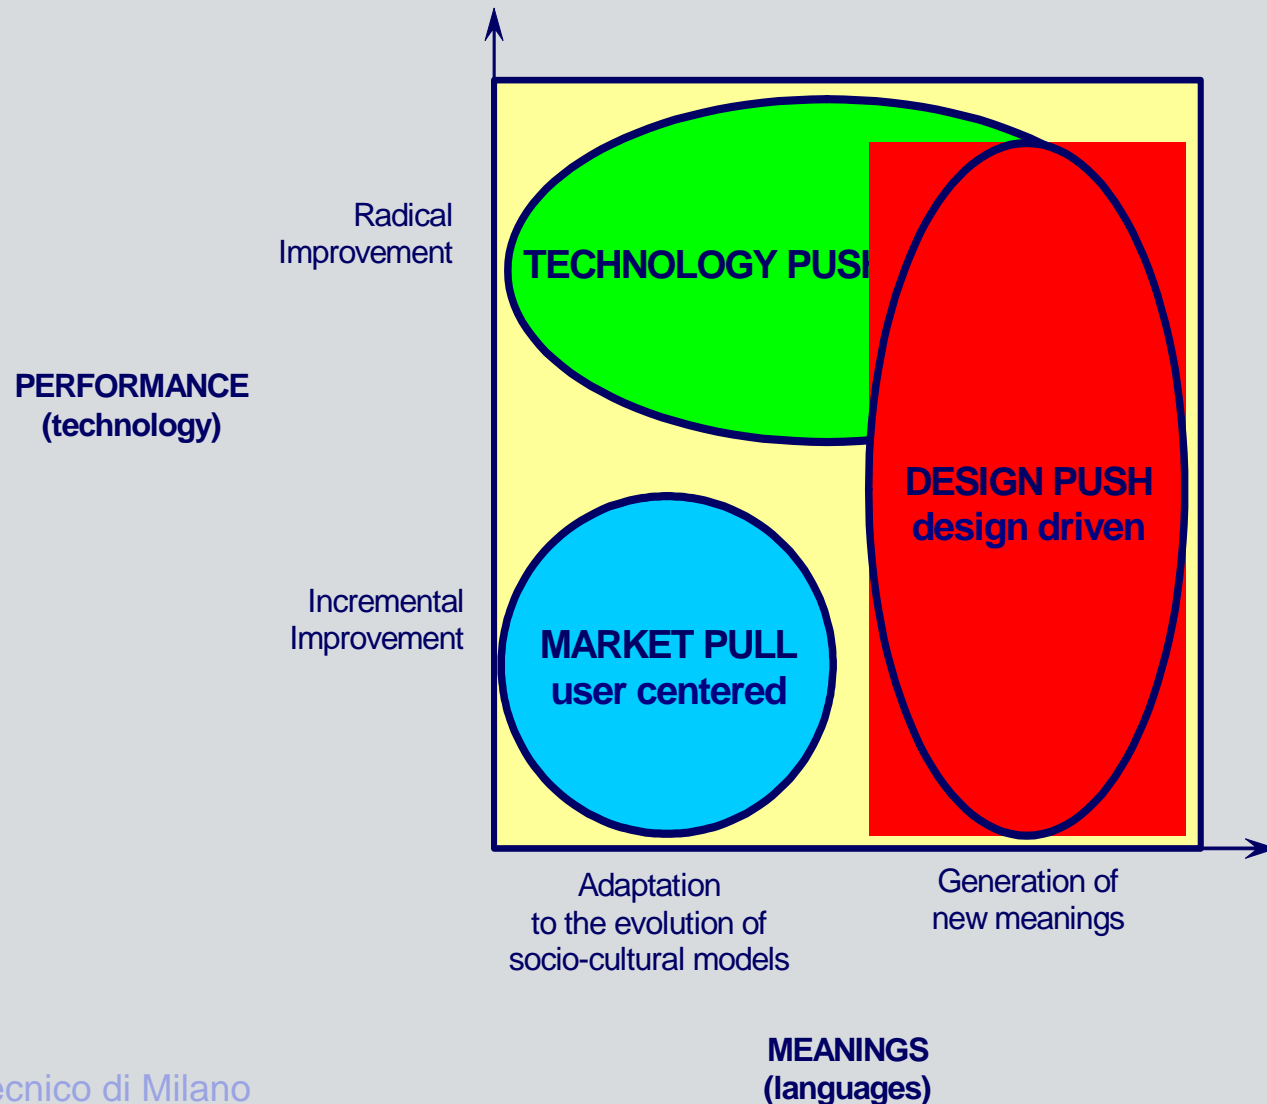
Radical Improvement

TECHNOLOGY PUSH

PERFORMANCE (technology)

DESIGN PUSH design driven

Incremental Improvement

MARKET PULL user centered

Adaptation to the evolution of socio-cultural models

Generation of new meanings

MEANINGS (languages)

ecnico di Milano